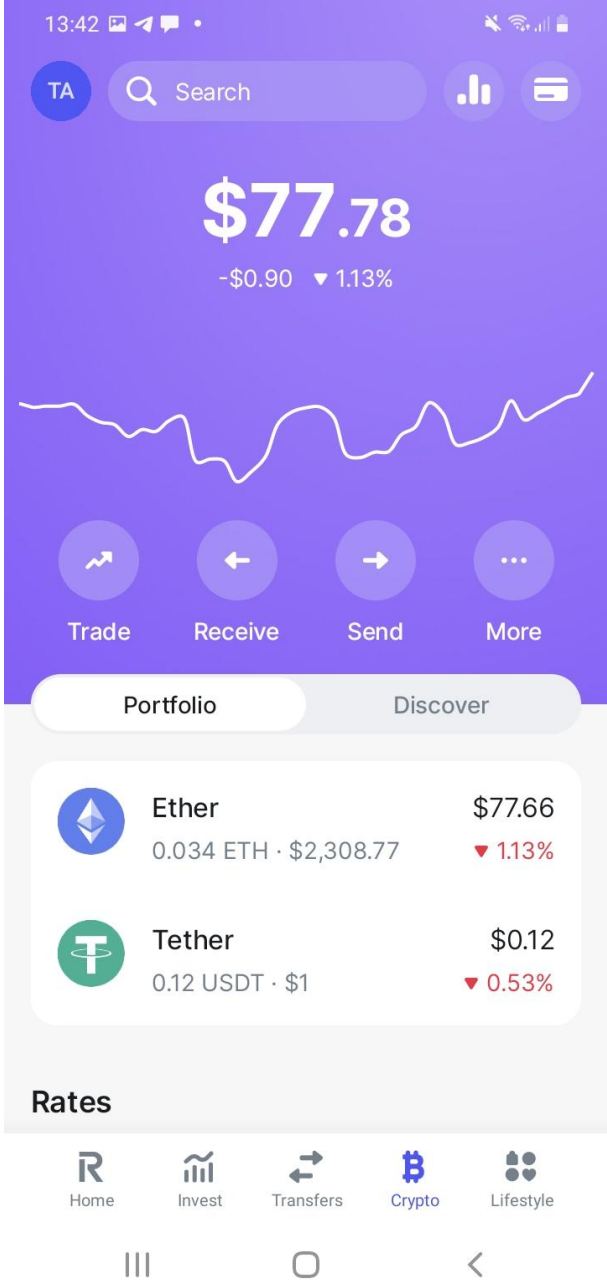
13:42

TA Search

$77.78
-$0.90 ▼ 1.13%

Trade Receive Send More

Portfolio Discover

Ether
0.034 ETH · $2,308.77
$77.66
▼ 1.13%

Tether
0.12 USDT · $1
$0.12
▼ 0.53%

Rates

Home Invest Transfers Crypto Lifestyle